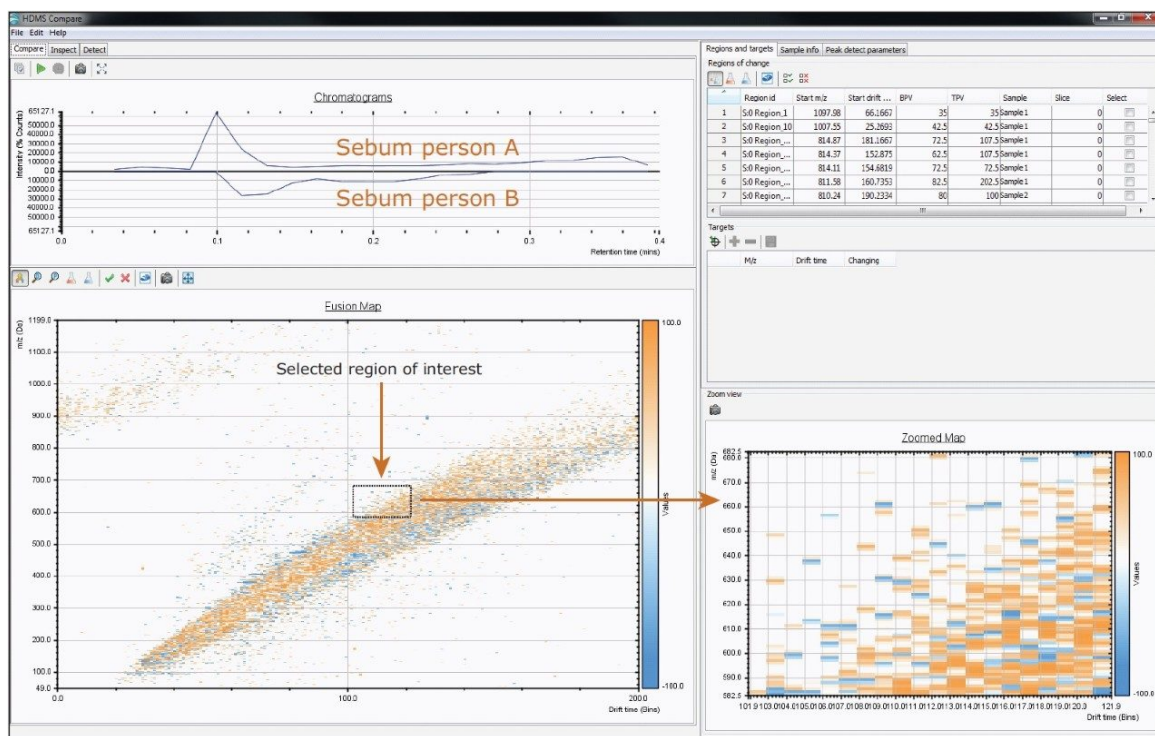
HDMS Compare
File Edit Help
Compare | Inspect | Detect

Chromatograms
65127.1
50000.0
40000.0
30000.0
20000.0
10000.0
0
10000.0
20000.0
30000.0
40000.0
50000.0
65127.1
Intensity (% Counts)
Sebum person A
Sebum person B
0.0 0.1 0.2 0.3 0.4
Retention time (mins)

Fusion Map
1199.0
1100.0
1000.0
900.0
800.0
700.0
600.0
500.0
400.0
300.0
200.0
100.0
49.0
m/z (Da)
Selected region of interest
0.0 100.0 200.0
Drift time (Bins)
100.0
Values
-100.0

Regions and targets | Sample info | Peak detect parameters
Regions of change

| | Region id | Start m/z | Start drift ... | BPV | TPV | Sample | Slice | Select |
|---|---|---|---|---|---|---|---|---|
| 1 | S:0 Region_1 | 1097.98 | 66.1667 | 35 | 35 | Sample 1 | 0 | |
| 2 | S:0 Region_10 | 1007.55 | 25.2693 | 42.5 | 42.5 | Sample 1 | 0 | |
| 3 | S:0 Region_... | 814.87 | 181.1667 | 72.5 | 107.5 | Sample 1 | 0 | |
| 4 | S:0 Region_... | 814.37 | 152.875 | 62.5 | 107.5 | Sample 1 | 0 | |
| 5 | S:0 Region_... | 814.11 | 154.6819 | 72.5 | 72.5 | Sample 1 | 0 | |
| 6 | S:0 Region_... | 811.58 | 160.7353 | 82.5 | 202.5 | Sample 1 | 0 | |
| 7 | S:0 Region_... | 810.24 | 190.2334 | 80 | 100 | Sample 2 | 0 | |

Targets

| M/z | Drift time | Changing |
|---|---|---|

Zoom view
Zoomed Map
682.5
670.0
660.0
650.0
640.0
630.0
620.0
610.0
600.0
590.0
582.5
m/z (Da)
101.9 103.0 104.0 105.0 106.0 107.0 108.0 109.0 110.0 111.0 112.0 113.0 114.0 115.0 116.0 117.0 118.0 119.0 120.3 121.9
Drift time (Bins)
100.0
Values
-100.0